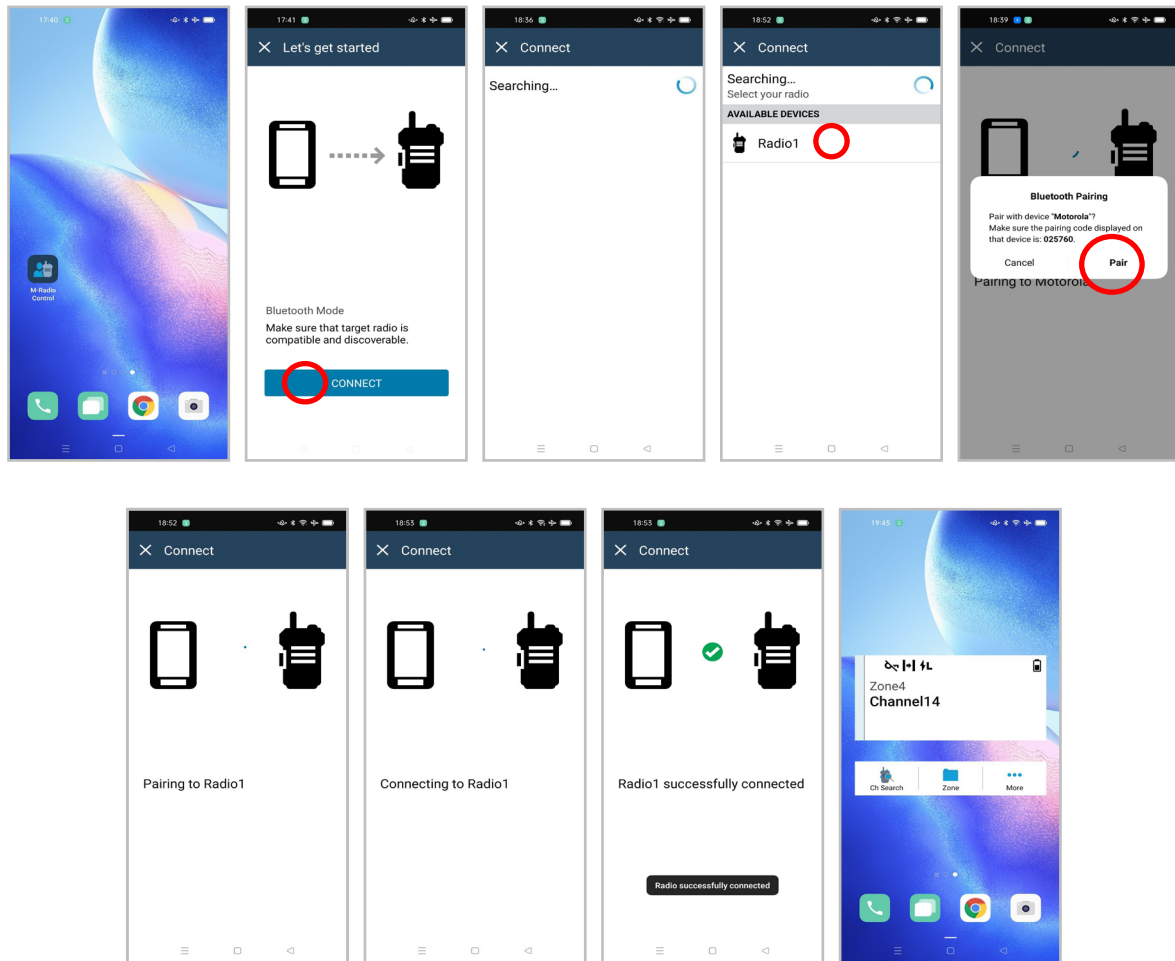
17:40

M-Radio Control

17:41

Let's get started

Bluetooth Mode

Make sure that target radio is compatible and discoverable.

CONNECT

18:36

Connect

Searching...

18:52

Connect

Searching...

Select your radio

AVAILABLE DEVICES

Radio1

18:39

Connect

Bluetooth Pairing

Pair with device "Motorola"?

Make sure the pairing code displayed on that device is: 025760.

Cancel

Pair

Pairing to Motorola

18:52

Connect

Pairing to Radio1

18:53

Connect

Connecting to Radio1

18:53

Connect

Radio1 successfully connected

Radio successfully connected

19:45

Zone4

Channel14

Ch Search

Zone

More